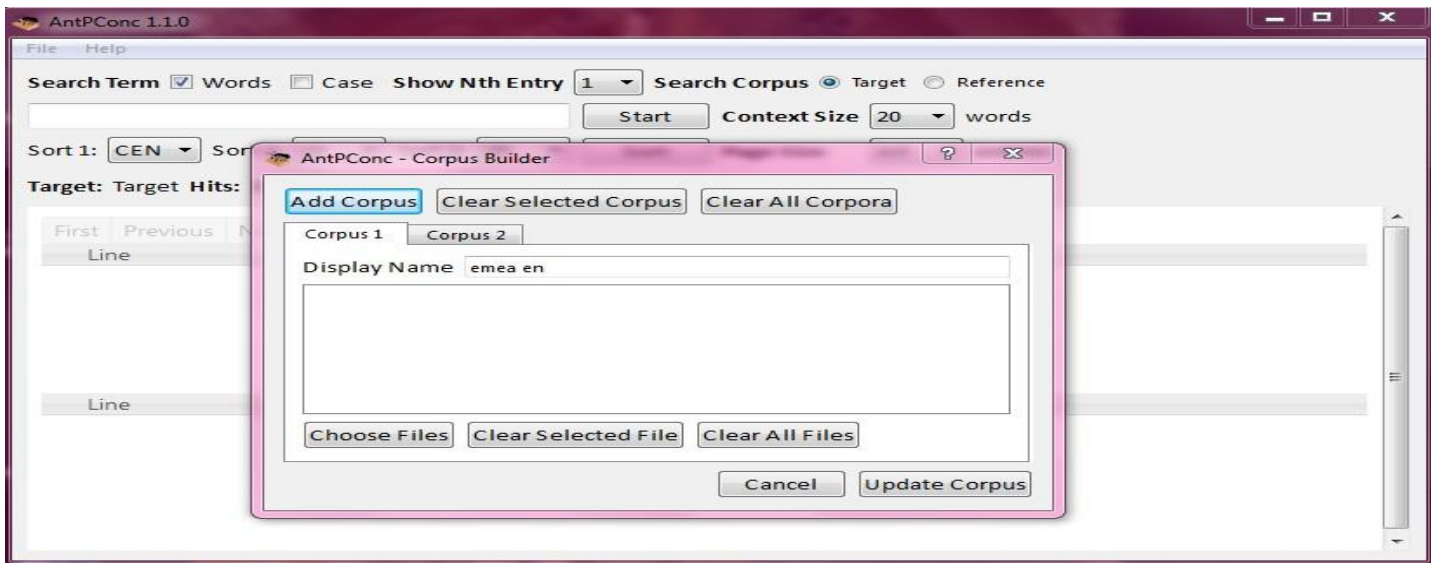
AntPConc 1.1.0

File Help

Search Term ☑ Words ☐ Case Show Nth Entry 1 Search Corpus ◉ Target ○ Reference

Start Context Size 20 words

Sort 1: CEN Sor

Target: Target Hits:

First Previous N

Line

Line

AntPConc - Corpus Builder

Add Corpus Clear Selected Corpus Clear All Corpora

Corpus 1 Corpus 2

Display Name emea en

Choose Files Clear Selected File Clear All Files

Cancel Update Corpus